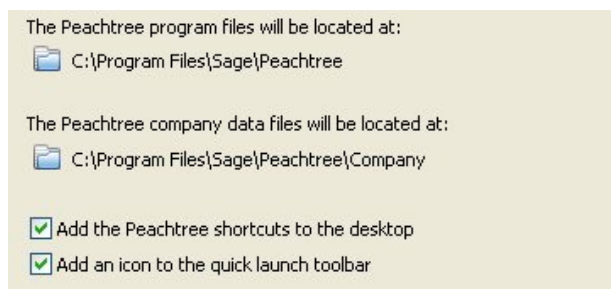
The Peachtree program files will be located at:
C:\Program Files\Sage\Peachtree

The Peachtree company data files will be located at:
C:\Program Files\Sage\Peachtree\Company

Add the Peachtree shortcuts to the desktop
Add an icon to the quick launch toolbar